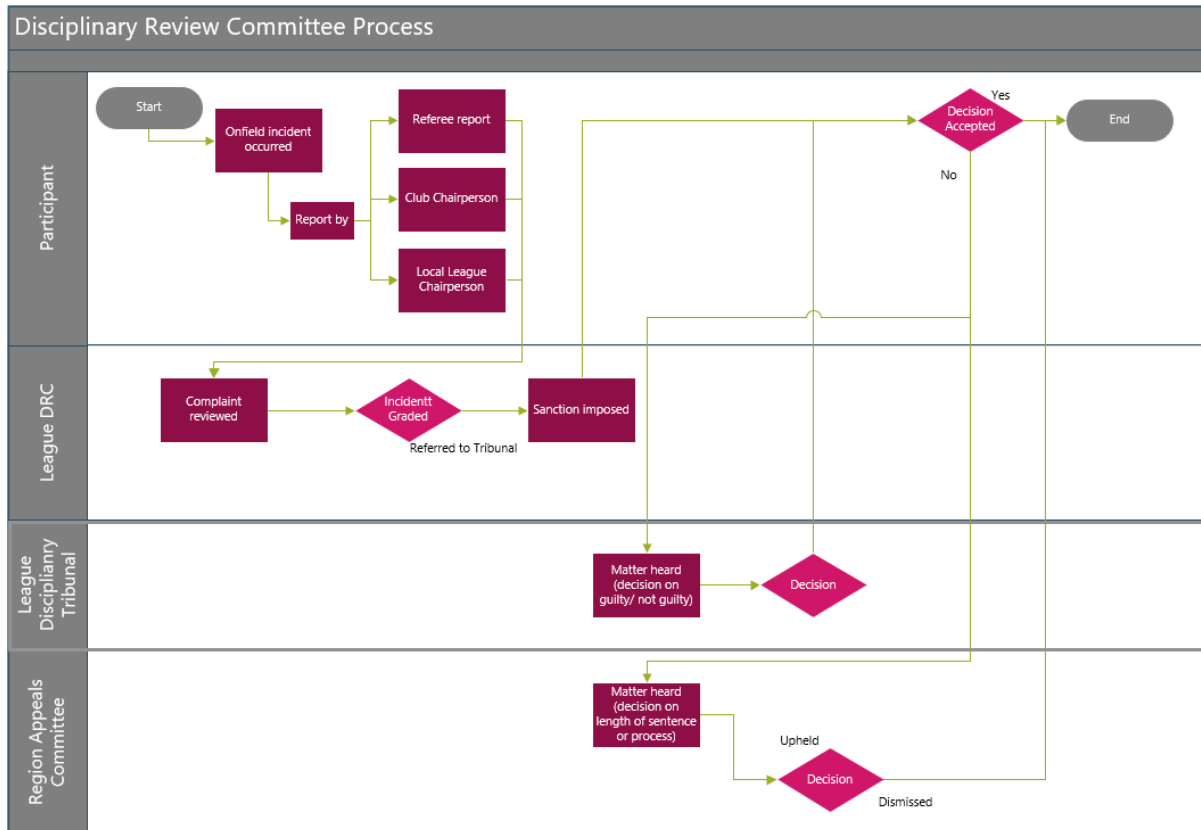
Disciplinary Review Committee Process

Participant

Start

Onfield incident occurred

Report by

Referee report

Club Chairperson

Local League Chairperson

Decision Accepted

Yes

No

End

League DRC

Complaint reviewed

Incidentt Graded

Sanction imposed

Referred to Tribunal

League Disciplinary Tribunal

Matter heard (decision on guilty/ not guilty)

Decision

Region Appeals Committee

Matter heard (decision on length of sentence or process)

Upheld

Decision

Dismissed